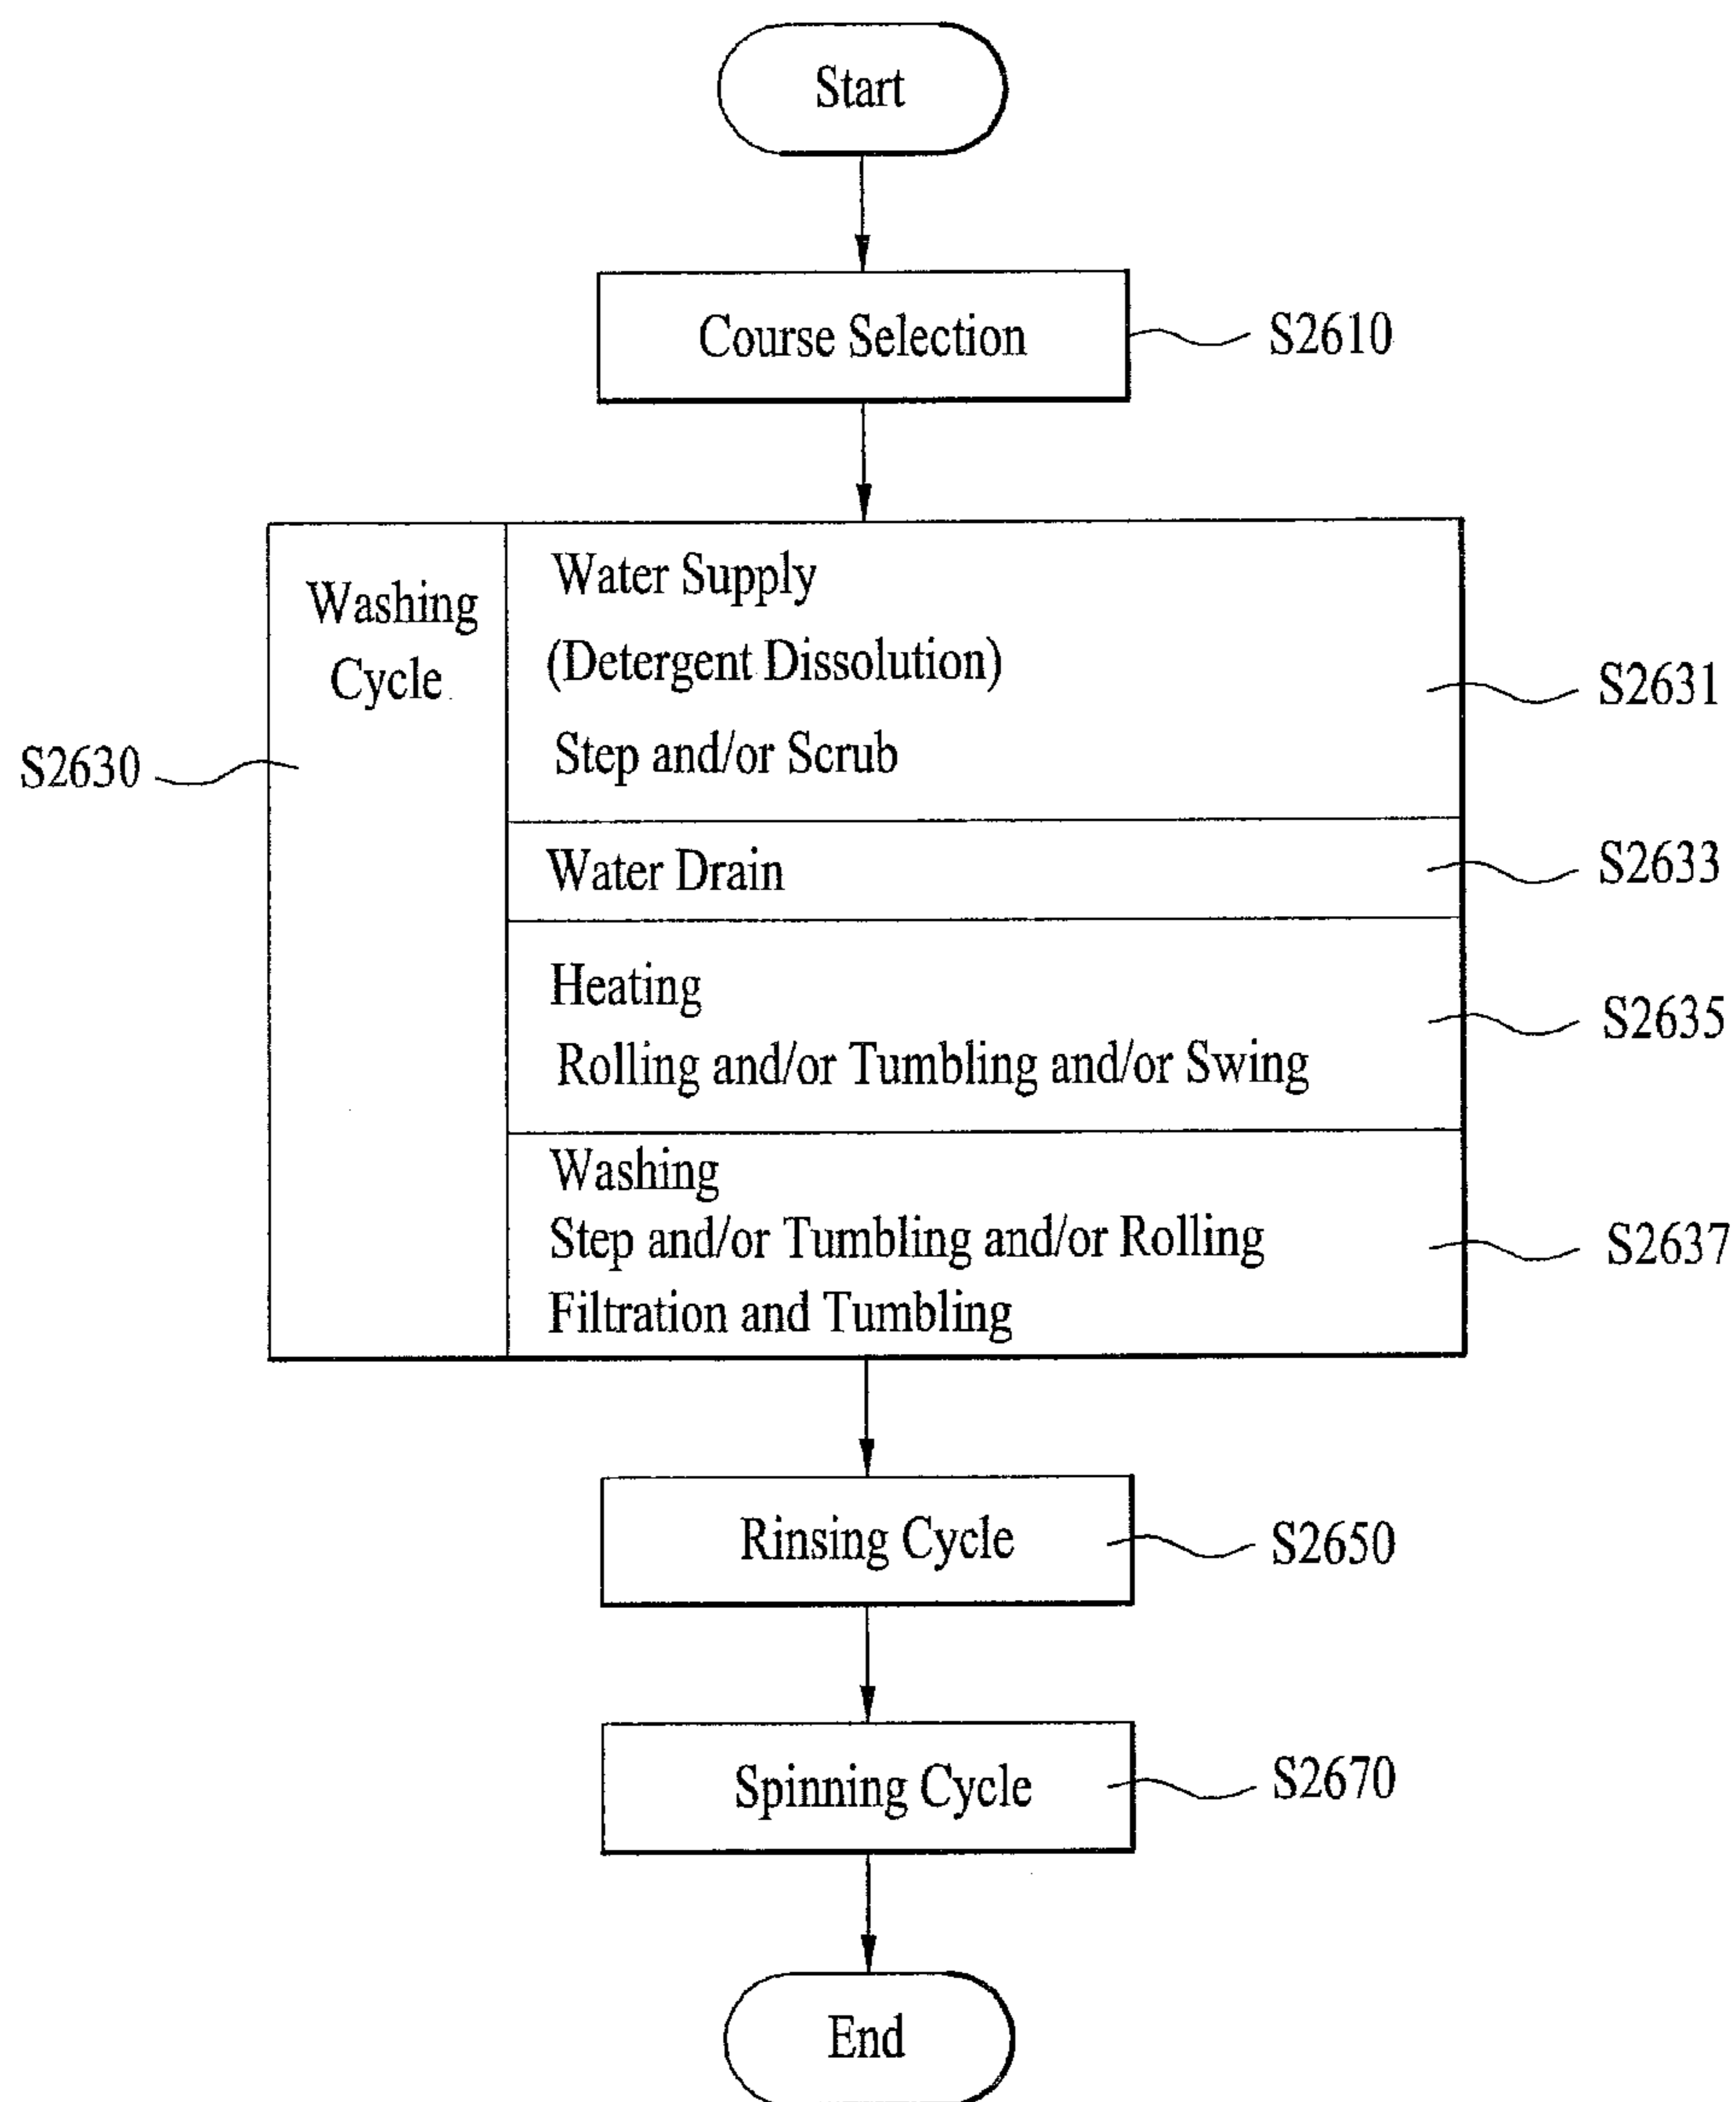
Start

Course Selection

S2610

Washing Cycle

S2630

Water Supply
(Detergent Dissolution)
Step and/or Scrub

S2631

Water Drain

S2633

Heating
Rolling and/or Tumbling and/or Swing

S2635

Washing
Step and/or Tumbling and/or Rolling
Filtration and Tumbling

S2637

Rinsing Cycle

S2650

Spinning Cycle

S2670

End